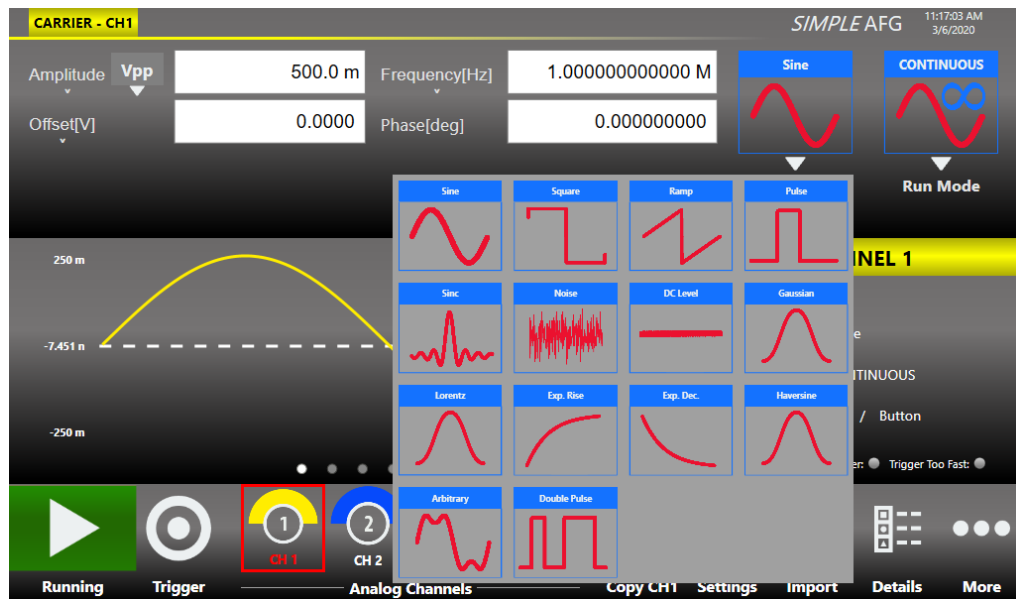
CARRIER - CH1

SIMPLE AFG 11:17:03 AM 3/6/2020

Amplitude Vpp 500.0 m Frequency[Hz] 1.000000000000 M

Offset[V] 0.0000 Phase[deg] 0.000000000

Sine

CONTINUOUS

Run Mode

Sine Square Ramp Pulse

Sinc Noise DC Level Gaussian

Lorentz Exp. Rise Exp. Dec. Haversine

Arbitrary Double Pulse

250 m

-7.451 n

-250 m

NEL 1

e

NTINUOUS

/ Button

er: Trigger Too Fast:

Running Trigger 1 CH 1 2 CH 2 Analog Channels Copy CH1 Settings Import Details More